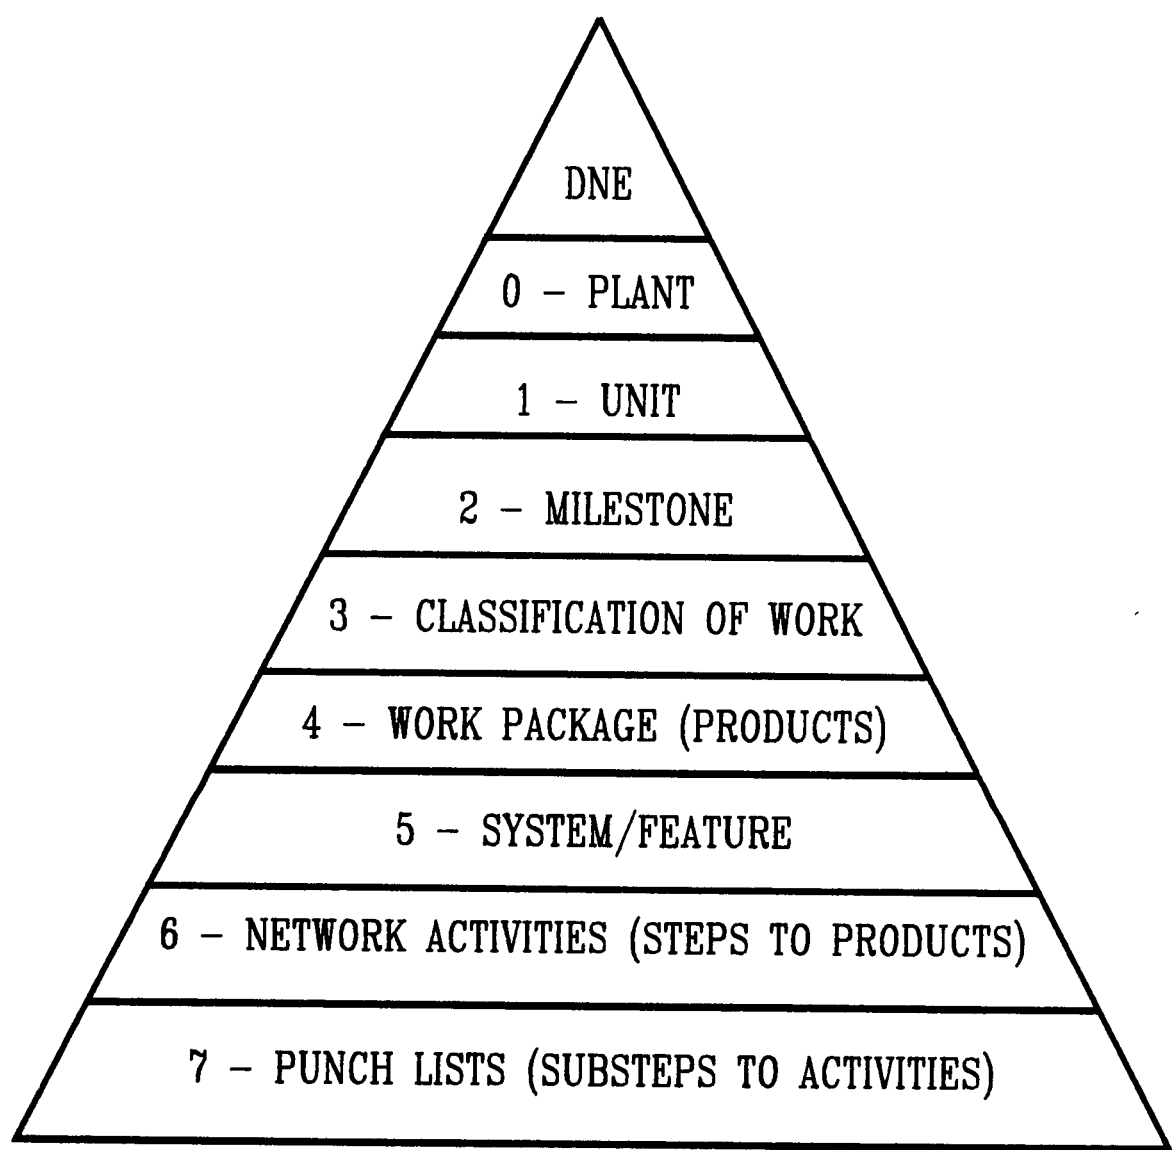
DNE

0 – PLANT

1 – UNIT

2 – MILESTONE

3 – CLASSIFICATION OF WORK

4 – WORK PACKAGE (PRODUCTS)

5 – SYSTEM/FEATURE

6 – NETWORK ACTIVITIES (STEPS TO PRODUCTS)

7 – PUNCH LISTS (SUBSTEPS TO ACTIVITIES)